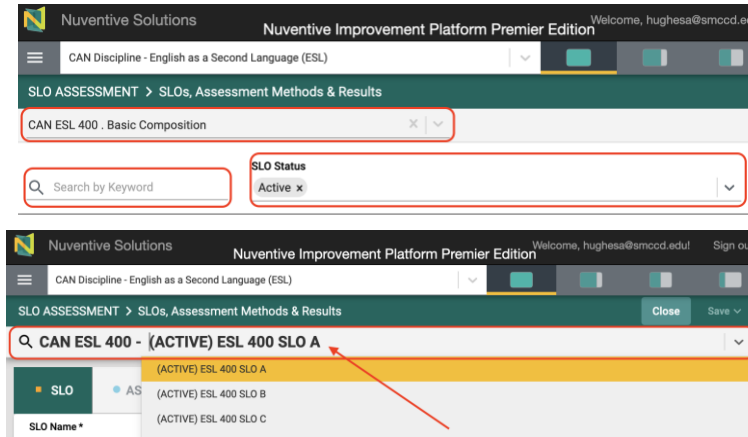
Nuventive Solutions

Nuventive Improvement Platform Premier Edition

Welcome, hughesa@smccd.e

CAN Discipline - English as a Second Language (ESL)

SLO ASSESSMENT > SLOs, Assessment Methods & Results

CAN ESL 400 . Basic Composition

Search by Keyword

SLO Status

Active ×

Nuventive Solutions

Nuventive Improvement Platform Premier Edition

Welcome, hughesa@smccd.edu!

Sign ou

CAN Discipline - English as a Second Language (ESL)

SLO ASSESSMENT > SLOs, Assessment Methods & Results

Close

Save

CAN ESL 400 - (ACTIVE) ESL 400 SLO A

SLO

AS

(ACTIVE) ESL 400 SLO A

(ACTIVE) ESL 400 SLO B

(ACTIVE) ESL 400 SLO C

SLO Name *